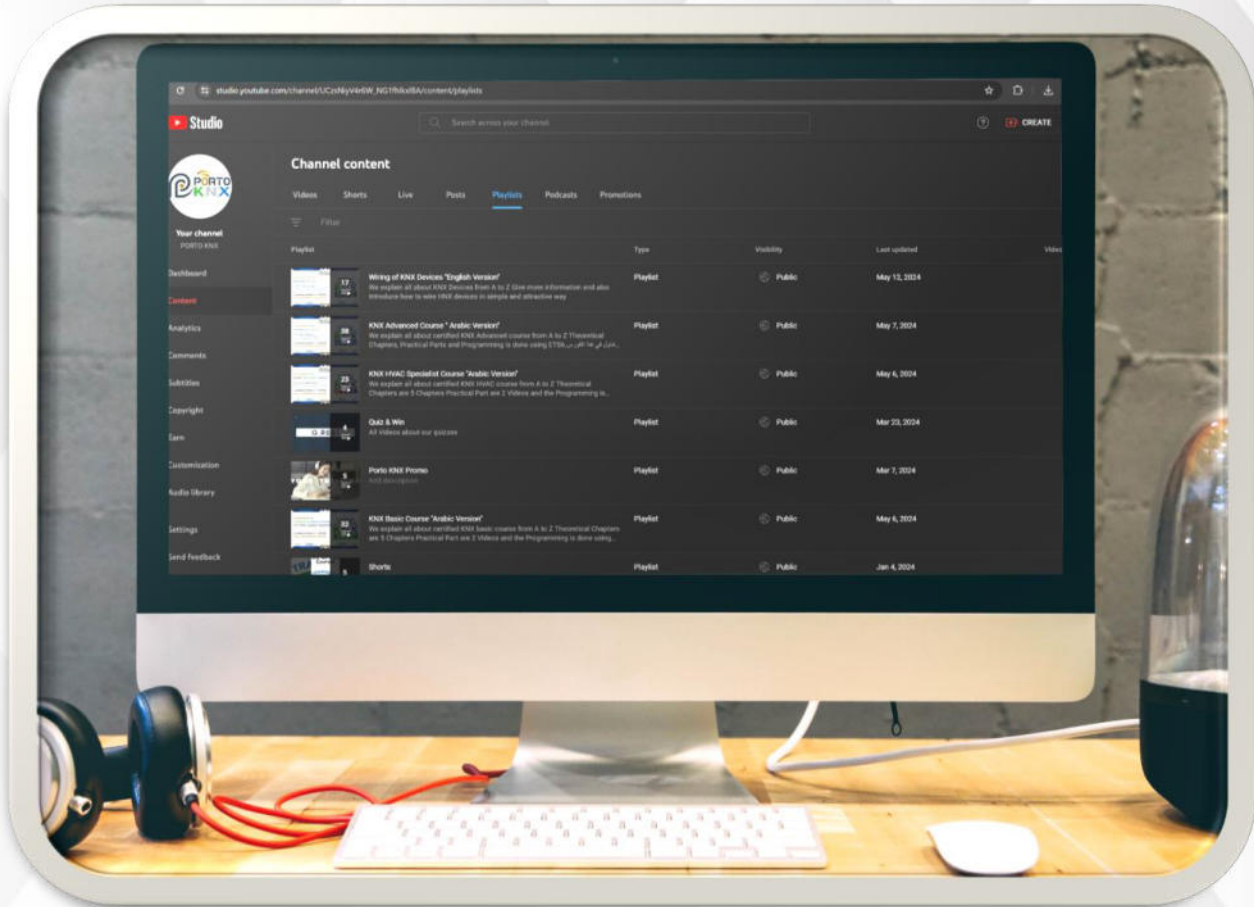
studio.youtube.com/channel/UCzsNkyV4r6W_NG1fh8xl8A/content/playlists

Studio

Search across your channel

CREATE

PORTO KNX

Your channel
PORTO KNX

Dashboard
Content
Analytics
Comments
Subtitles
Copyright
Earn
Customization
Audio library
Settings
Send feedback

Channel content

Videos Shorts Live Posts Playlists Podcasts Promotions

Filter

| Playlist | Type | Visibility | Last updated | Video |
|---|---|---|---|---|
| 17 Wiring of KNX Devices "English Version" We explain all about KNX Devices from A to Z Give more information and also introduce how to wire KNX devices in simple and attractive way | Playlist | Public | May 12, 2024 | |
| 38 KNX Advanced Course " Arabic Version" We explain all about certified KNX Advanced course from A to Z Theoretical Chapters, Practical Parts and Programming is done using ETS6... | Playlist | Public | May 7, 2024 | |
| 23 KNX HVAC Specialist Course "Arabic Version" We explain all about certified KNX HVAC course from A to Z Theoretical Chapters are 5 Chapters Practical Part are 2 Videos and the Programming is... | Playlist | Public | May 6, 2024 | |
| 6 Quiz & Win All Videos about our quizzes | Playlist | Public | Mar 23, 2024 | |
| 3 Porto KNX Promo Add description | Playlist | Public | Mar 7, 2024 | |
| 32 KNX Basic Course "Arabic Version" We explain all about certified KNX basic course from A to Z Theoretical Chapters are 5 Chapters Practical Part are 2 Videos and the Programming is done using... | Playlist | Public | May 6, 2024 | |
| 5 Shorts | Playlist | Public | Jan 4, 2024 | |